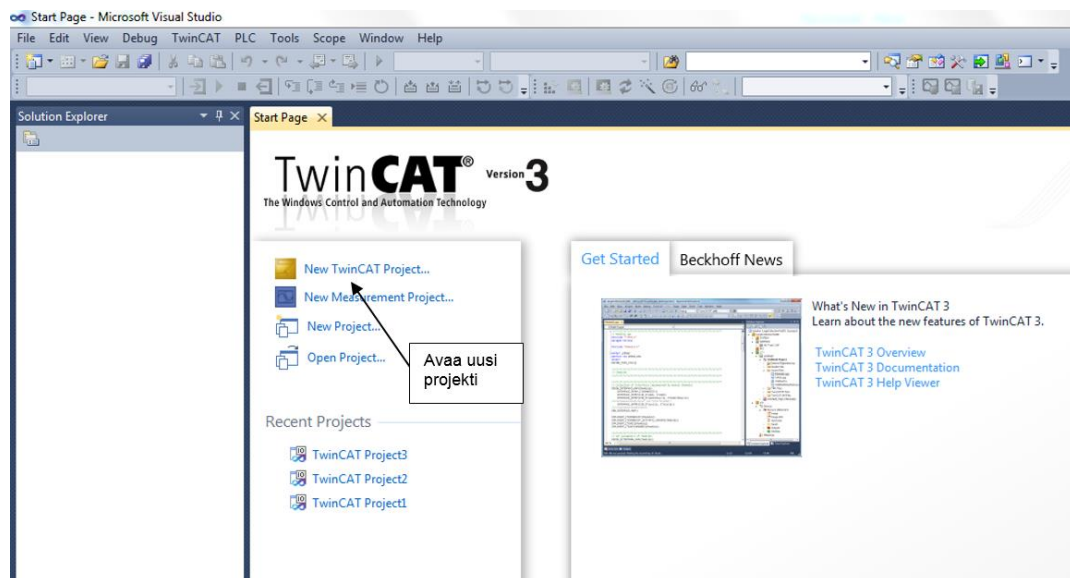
Start Page - Microsoft Visual Studio

File Edit View Debug TwinCAT PLC Tools Scope Window Help

Solution Explorer

Start Page

TwinCAT® Version 3
The Windows Control and Automation Technology

New TwinCAT Project...
New Measurement Project...
New Project...
Open Project...

Avaa uusi projekti

Recent Projects
TwinCAT Project3
TwinCAT Project2
TwinCAT Project1

Get Started
Beckhoff News

What's New in TwinCAT 3
Learn about the new features of TwinCAT 3.

TwinCAT 3 Overview
TwinCAT 3 Documentation
TwinCAT 3 Help Viewer